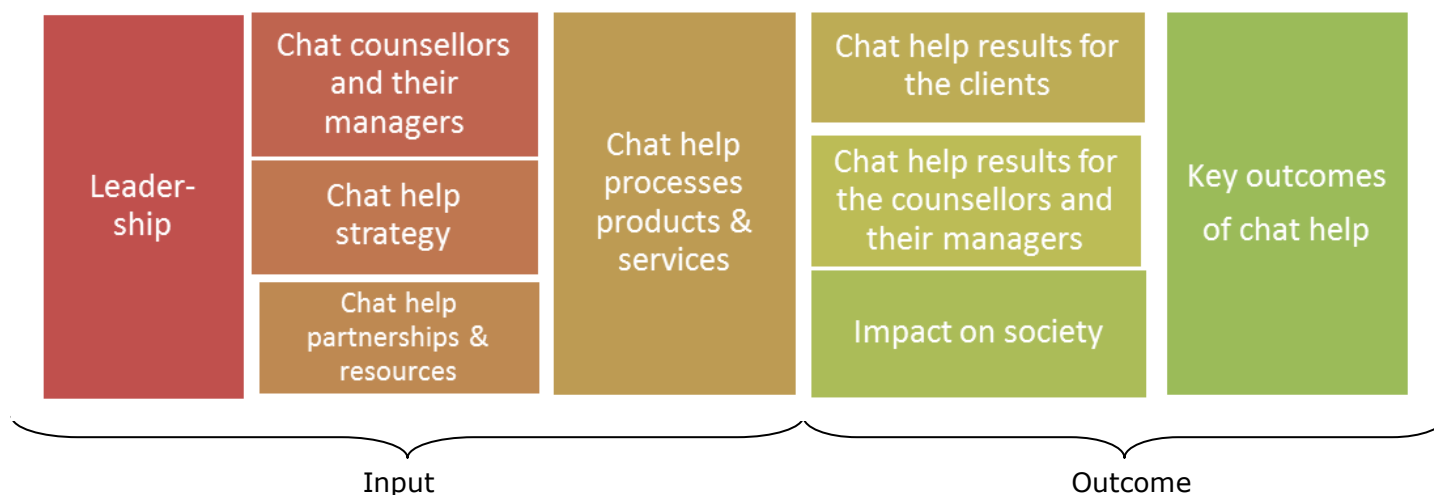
Leader-ship

Chat counsellors and their managers

Chat help strategy

Chat help partnerships & resources

Chat help processes products & services

Chat help results for the clients

Chat help results for the counsellors and their managers

Impact on society

Key outcomes of chat help

Input

Outcome